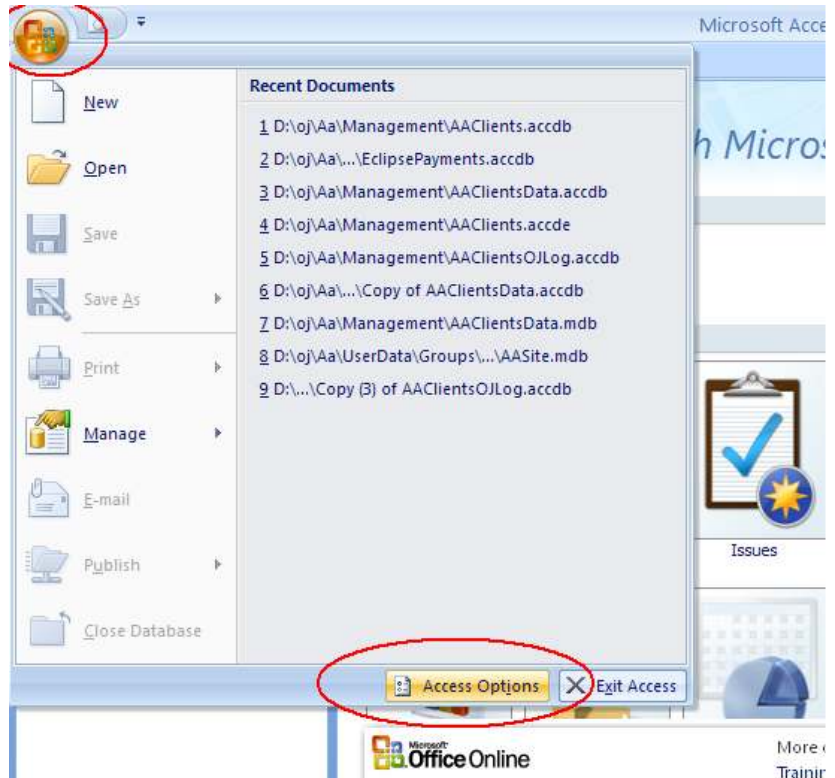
Microsoft Acce

New

Open

Save

Save As

Print

Manage

E-mail

Publish

Close Database

Recent Documents

1 D:\oj\Aa\Management\AAClients.accdb

2 D:\oj\Aa\...\EclipsePayments.accdb

3 D:\oj\Aa\Management\AAClientsData.accdb

4 D:\oj\Aa\Management\AAClients.accde

5 D:\oj\Aa\Management\AAClientsOJLog.accdb

6 D:\oj\Aa\...\Copy of AAClientsData.accdb

7 D:\oj\Aa\Management\AAClientsData.mdb

8 D:\oj\Aa\UserData\Groups\...\AASite.mdb

9 D:\...\Copy (3) of AAClientsOJLog.accdb

h Micros

Issues

Access Options

Exit Access

Microsoft Office Online

More

Trainin